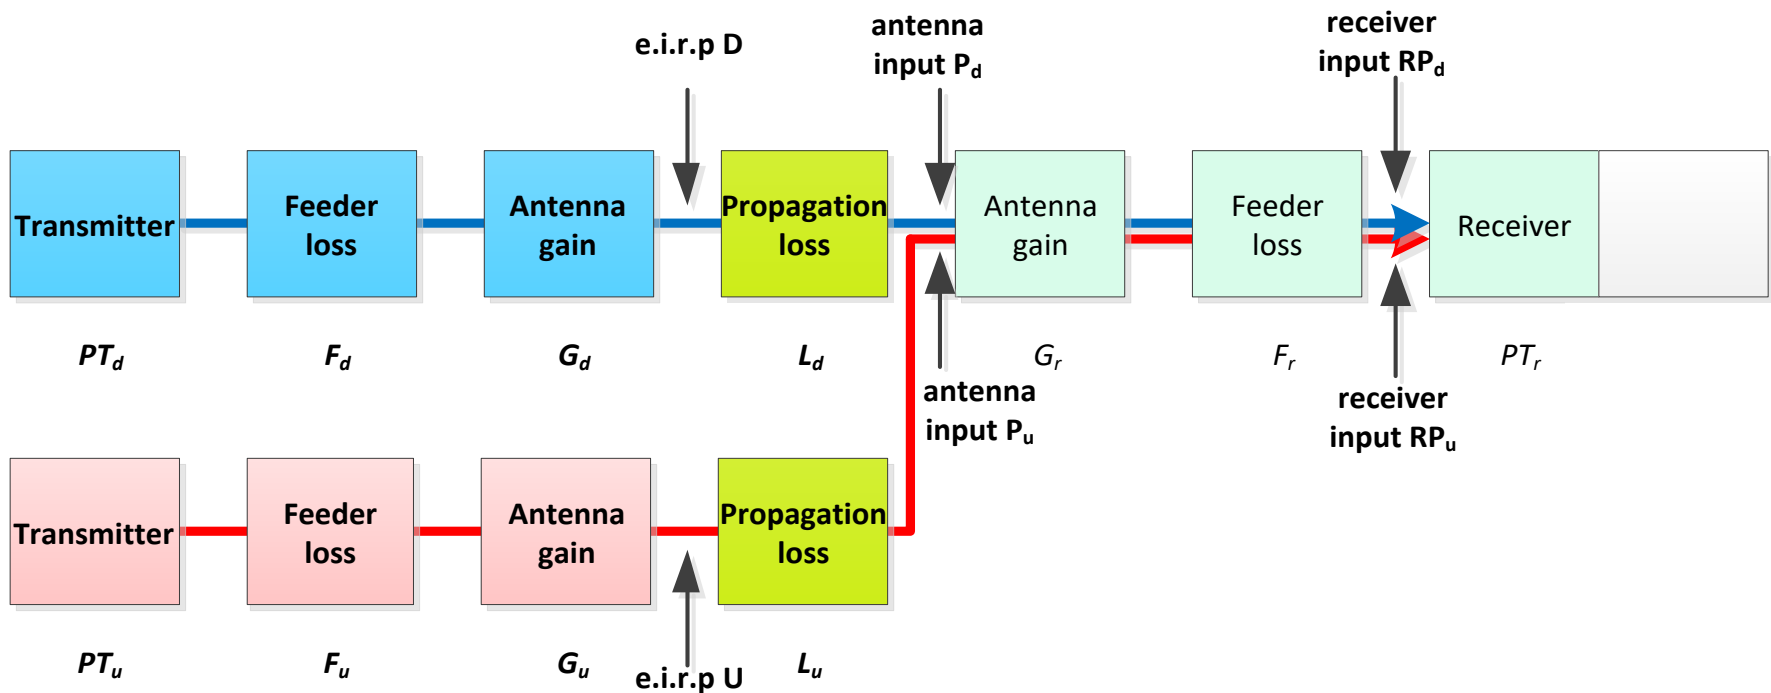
e.i.r.p D

antenna input $P_d$

receiver input $RP_d$

Transmitter

Feeder loss

Antenna gain

Propagation loss

Antenna gain

Feeder loss

Receiver

$PT_d$

$F_d$

$G_d$

$L_d$

$G_r$

$F_r$

$PT_r$

antenna input $P_u$

receiver input $RP_u$

Transmitter

Feeder loss

Antenna gain

Propagation loss

$PT_u$

$F_u$

$G_u$

e.i.r.p U

$L_u$